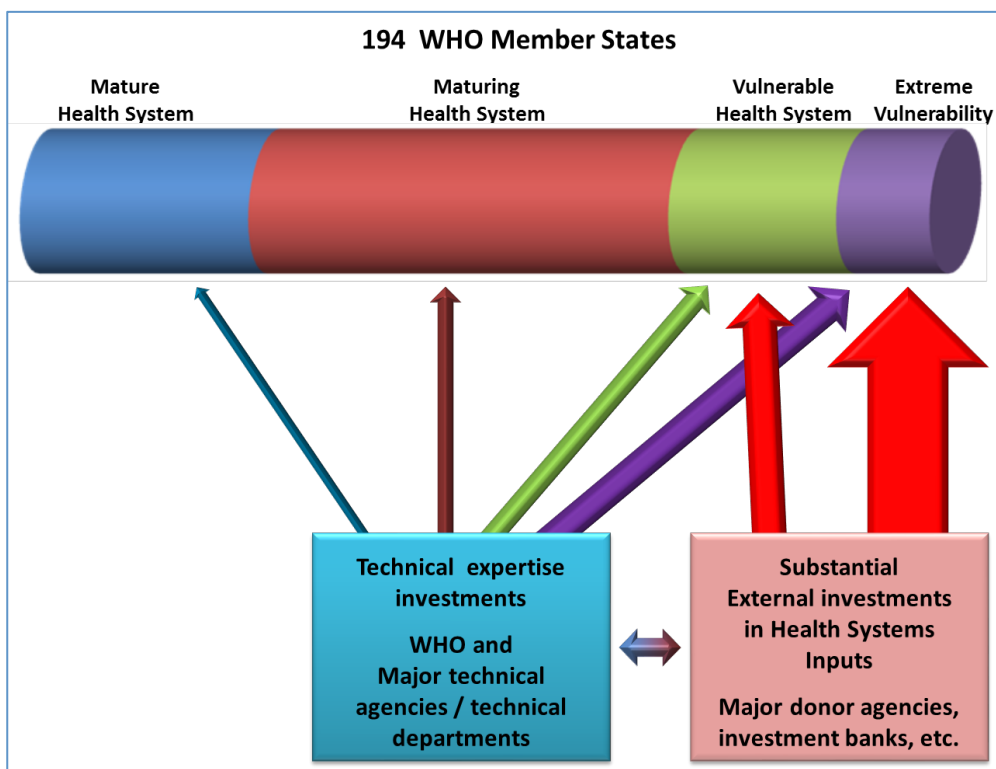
194 WHO Member States

Mature Health System

Maturing Health System

Vulnerable Health System

Extreme Vulnerability

Technical expertise investments

WHO and Major technical agencies / technical departments

Substantial External investments in Health Systems Inputs

Major donor agencies, investment banks, etc.